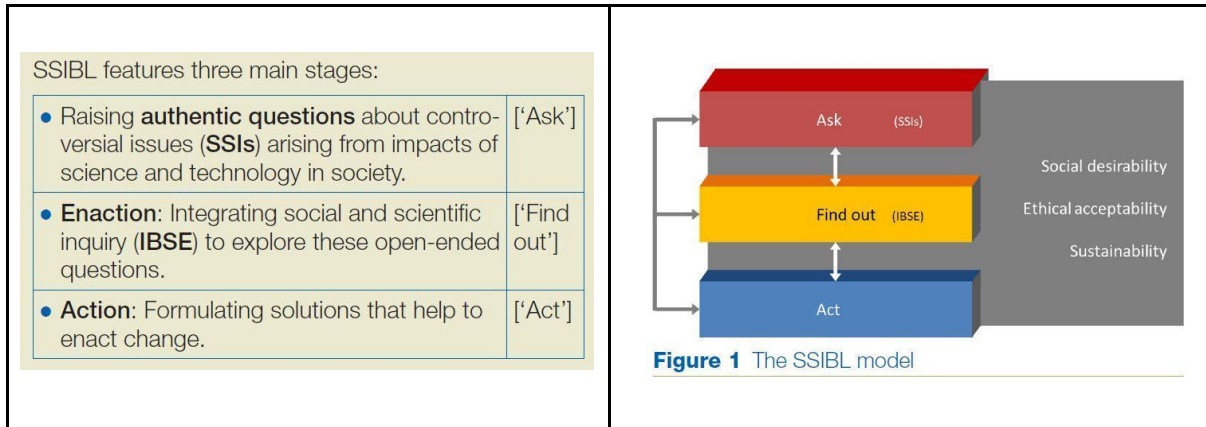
SSIBL features three main stages:

| | |
|---|---|
| • Raising **authentic questions** about controversial issues (**SSIs**) arising from impacts of science and technology in society. | ['Ask'] |
| • **Enaction**: Integrating social and scientific inquiry (**IBSE**) to explore these open-ended questions. | ['Find out'] |
| • **Action**: Formulating solutions that help to enact change. | ['Act'] |

Ask (SSIs)

Find out (IBSE)

Act

Social desirability

Ethical acceptability

Sustainability

**Figure 1** The SSIBL model